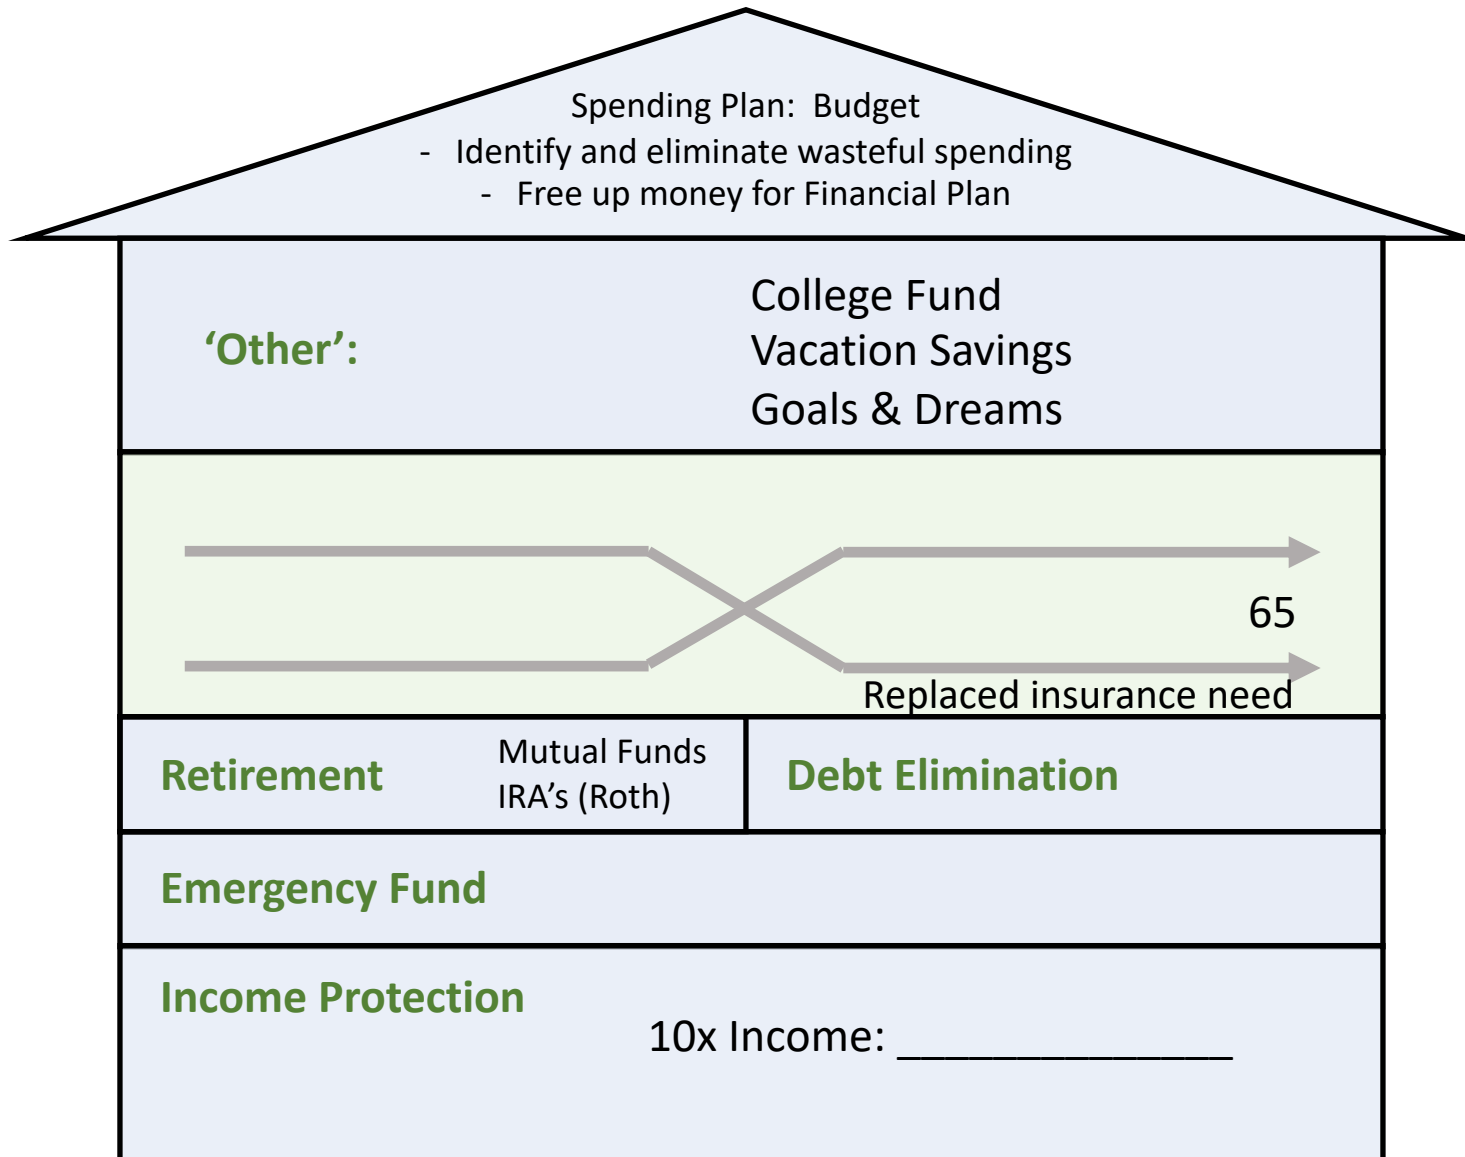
Spending Plan: Budget
- Identify and eliminate wasteful spending
- Free up money for Financial Plan

'Other':

College Fund
Vacation Savings
Goals & Dreams

65

Replaced insurance need

Retirement

Mutual Funds
IRA's (Roth)

Debt Elimination

Emergency Fund

Income Protection

10x Income: _______________